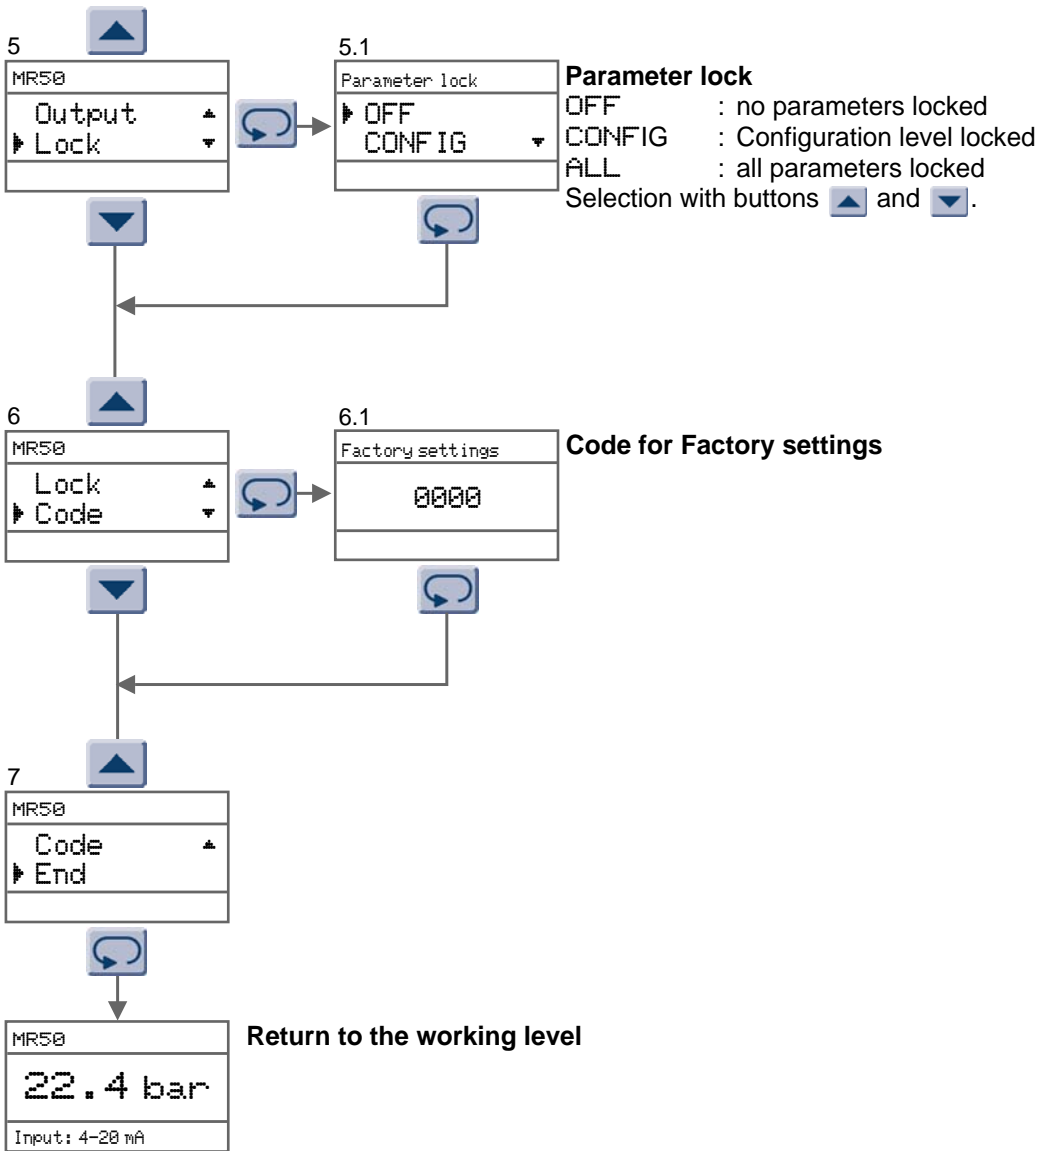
5

MR50

Output

Lock

5.1

Parameter lock

OFF

CONFIG

**Parameter lock**

| | |
|---|---|
| OFF | : no parameters locked |
| CONFIG | : Configuration level locked |
| ALL | : all parameters locked |

Selection with buttons and .

6

MR50

Lock

Code

6.1

Factory settings

0000

**Code for Factory settings**

7

MR50

Code

End

MR50

22.4 bar

Input: 4-20 mA

**Return to the working level**